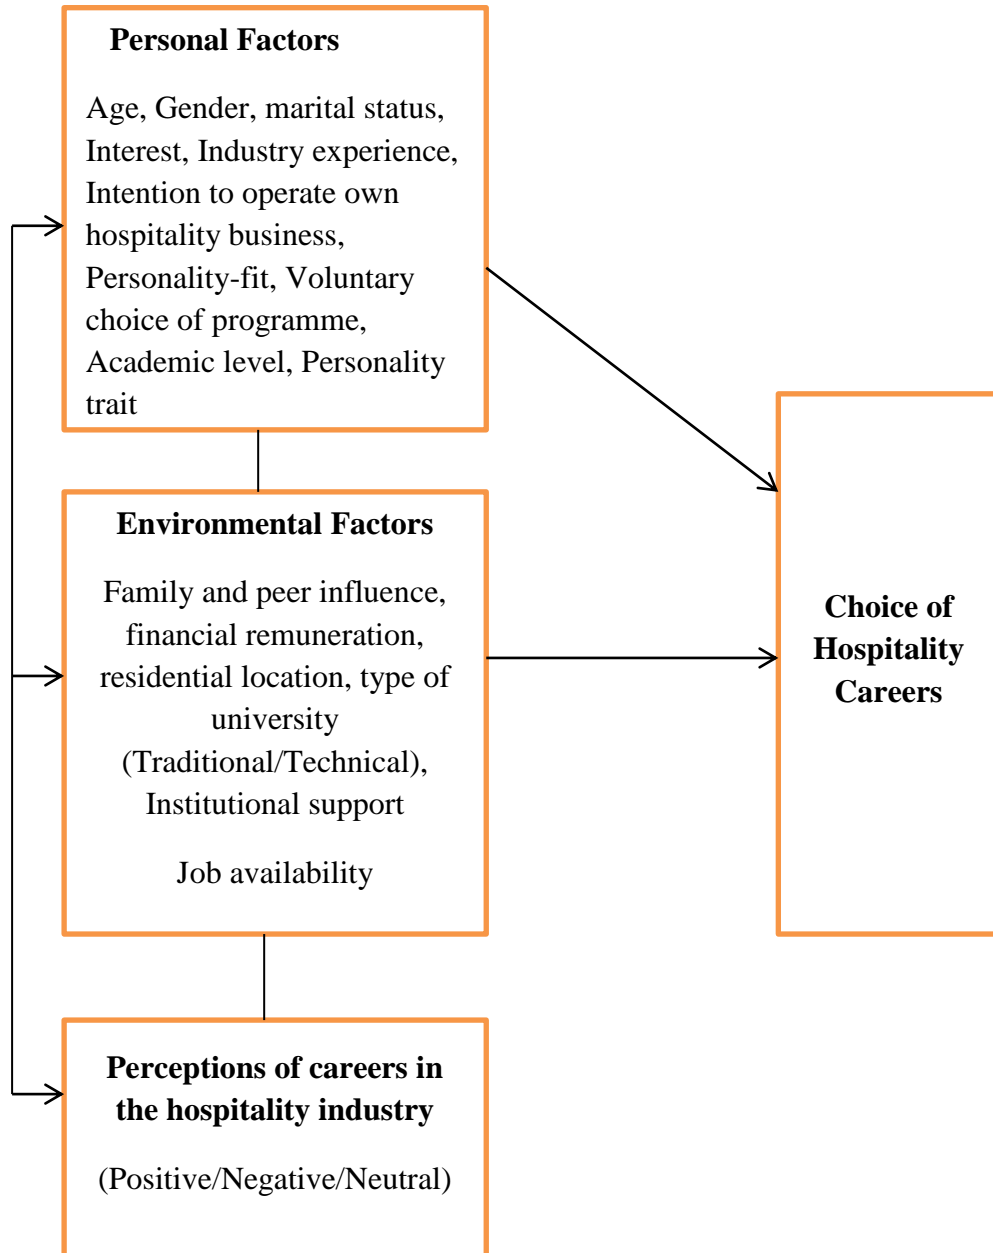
Personal Factors

Age, Gender, marital status, Interest, Industry experience, Intention to operate own hospitality business, Personality-fit, Voluntary choice of programme, Academic level, Personality trait

Environmental Factors

Family and peer influence, financial remuneration, residential location, type of university (Traditional/Technical), Institutional support

Job availability

Perceptions of careers in the hospitality industry

(Positive/Negative/Neutral)

Choice of Hospitality Careers